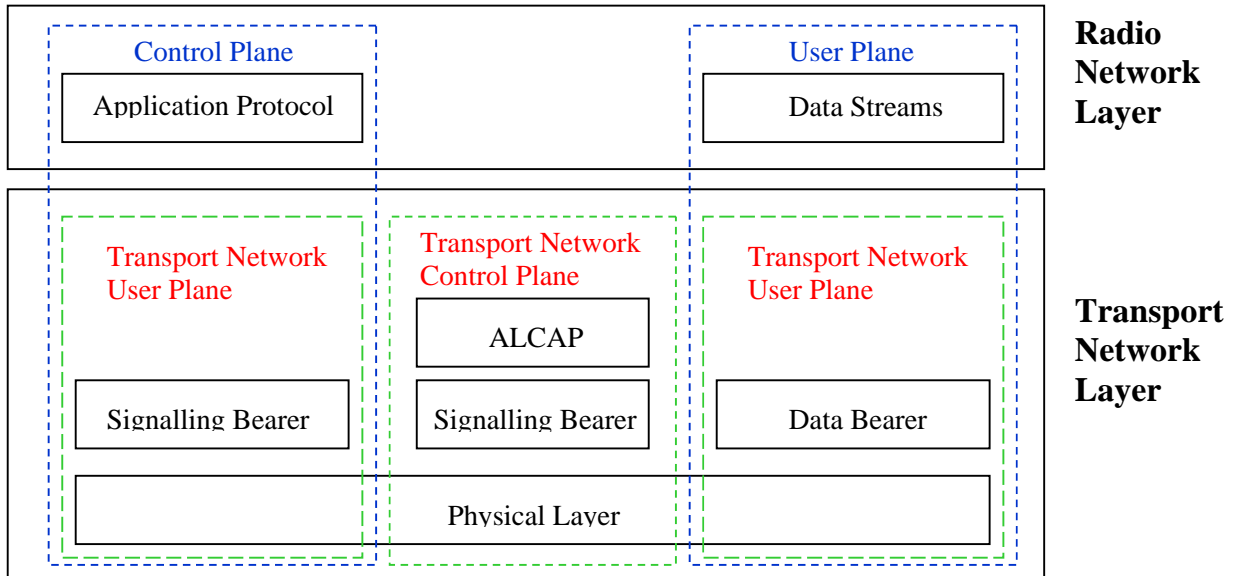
Control Plane

Application Protocol

User Plane

Data Streams

Radio Network Layer

Transport Network User Plane

Transport Network Control Plane

Transport Network User Plane

ALCAP

Signalling Bearer

Signalling Bearer

Data Bearer

Transport Network Layer

Physical Layer